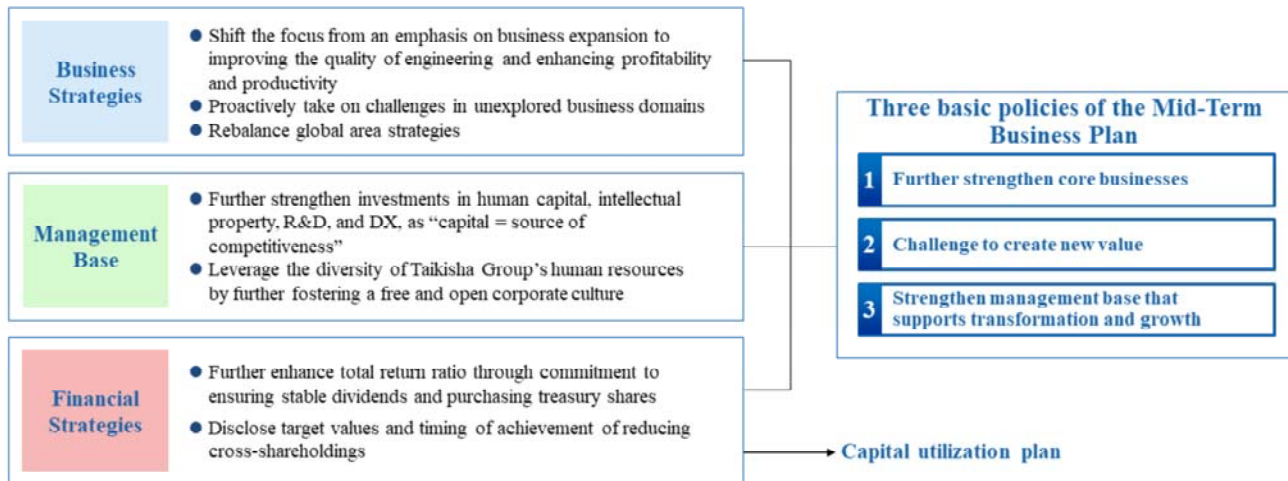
Business Strategies

● Shift the focus from an emphasis on business expansion to improving the quality of engineering and enhancing profitability and productivity
● Proactively take on challenges in unexplored business domains
● Rebalance global area strategies

Management Base

● Further strengthen investments in human capital, intellectual property, R&D, and DX, as "capital = source of competitiveness"
● Leverage the diversity of Taikisha Group's human resources by further fostering a free and open corporate culture

Financial Strategies

● Further enhance total return ratio through commitment to ensuring stable dividends and purchasing treasury shares
● Disclose target values and timing of achievement of reducing cross-shareholdings

Capital utilization plan

Three basic policies of the Mid-Term Business Plan

1 Further strengthen core businesses

2 Challenge to create new value

3 Strengthen management base that supports transformation and growth